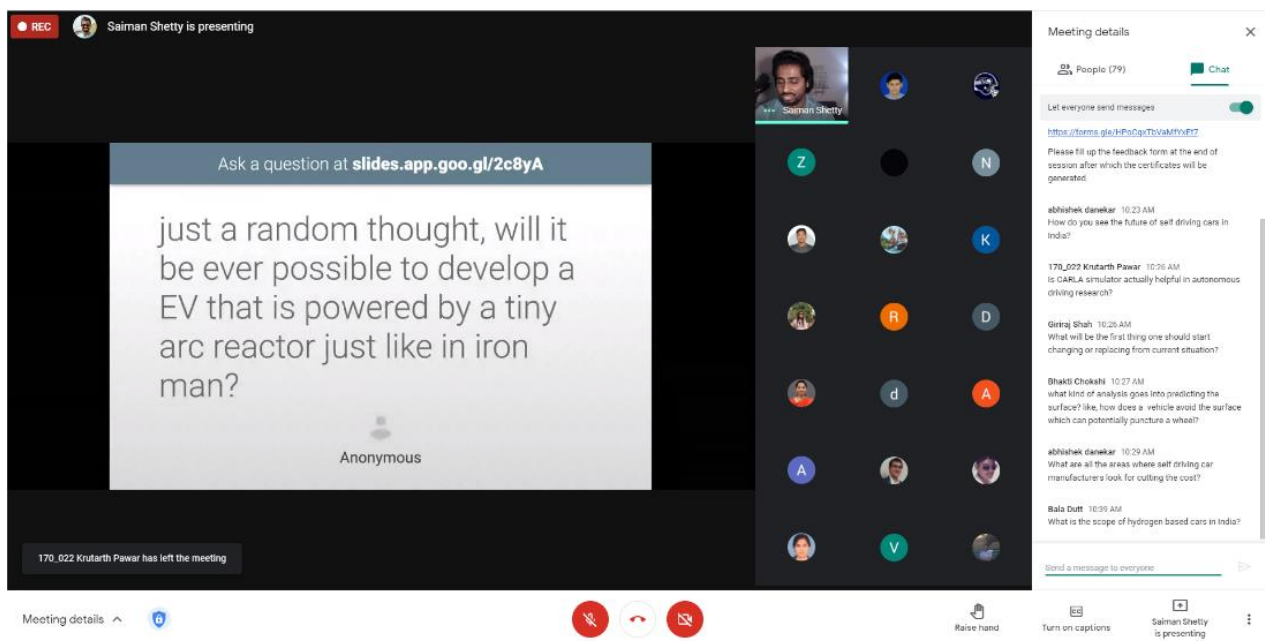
REC

Saiman Shetty is presenting

Ask a question at slides.app.goo.gl/2c8yA

just a random thought, will it be ever possible to develop a EV that is powered by a tiny arc reactor just like in iron man?

Anonymous

Saiman Shetty

Z

N

K

R

D

d

A

A

V

170_022 Krutarth Pawar has left the meeting

Meeting details

People (79)

Chat

Let everyone send messages

https://forms.gle/HPoCqxTbVaMfYxEt7

Please fill up the feedback form at the end of session after which the certificates will be generated

abhishek danekar 10:23 AM
How do you see the future of self driving cars in India?

170_022 Krutarth Pawar 10:26 AM
Is CARLA simulator actually helpful in autonomous driving research?

Giriraj Shah 10:26 AM
What will be the first thing one should start changing or replacing from current situation?

Bhakti Chokshi 10:27 AM
what kind of analysis goes into predicting the surface? like, how does a vehicle avoid the surface which can potentially puncture a wheel?

abhishek danekar 10:29 AM
What are all the areas where self driving car manufacturers look for cutting the cost?

Bala Dutt 10:39 AM
What is the scope of hydrogen based cars in India?

Send a message to everyone

Meeting details

Raise hand

Turn on captions

Saiman Shetty is presenting